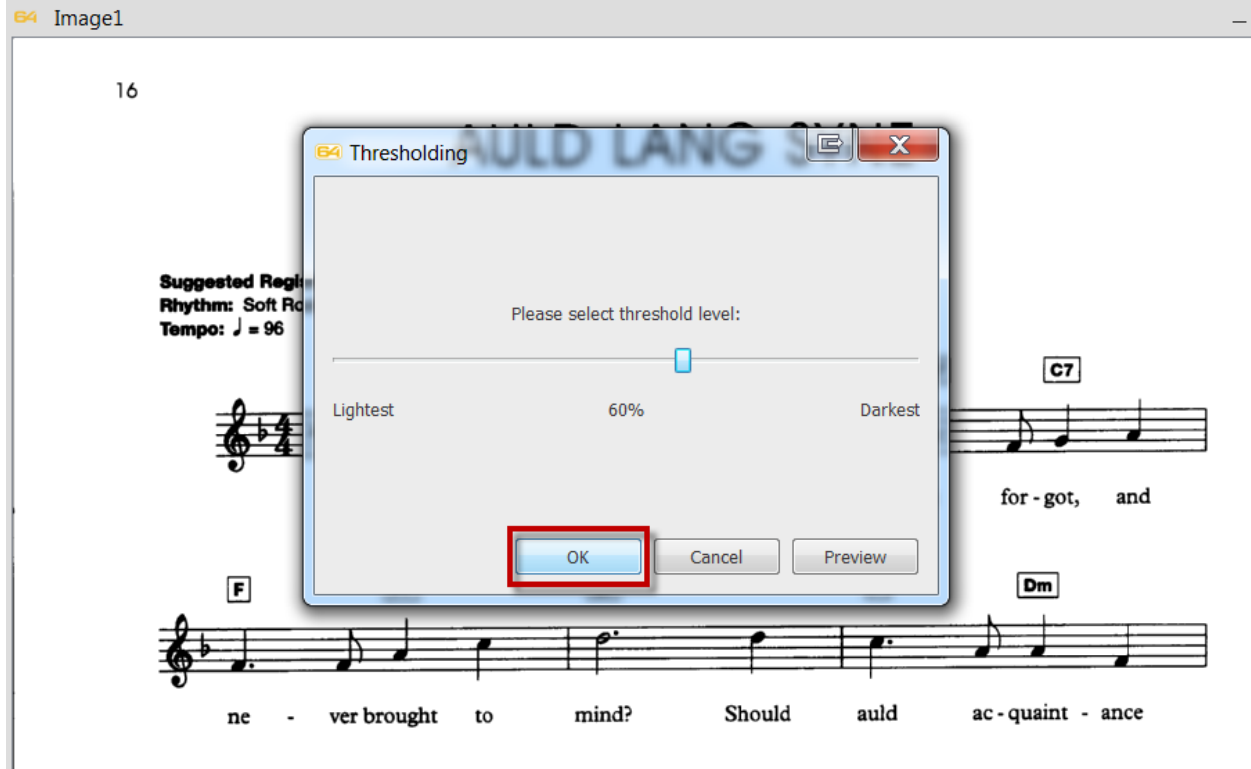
Image1

16

AULD LANG S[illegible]

Thresholding

Please select threshold level:

Lightest 60% Darkest

OK Cancel Preview

Suggested Regi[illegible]
Rhythm: Soft Ro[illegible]
Tempo: ♩ = 96

C7

for - got, and

F

Dm

ne - ver brought to mind? Should auld ac - quaint - ance